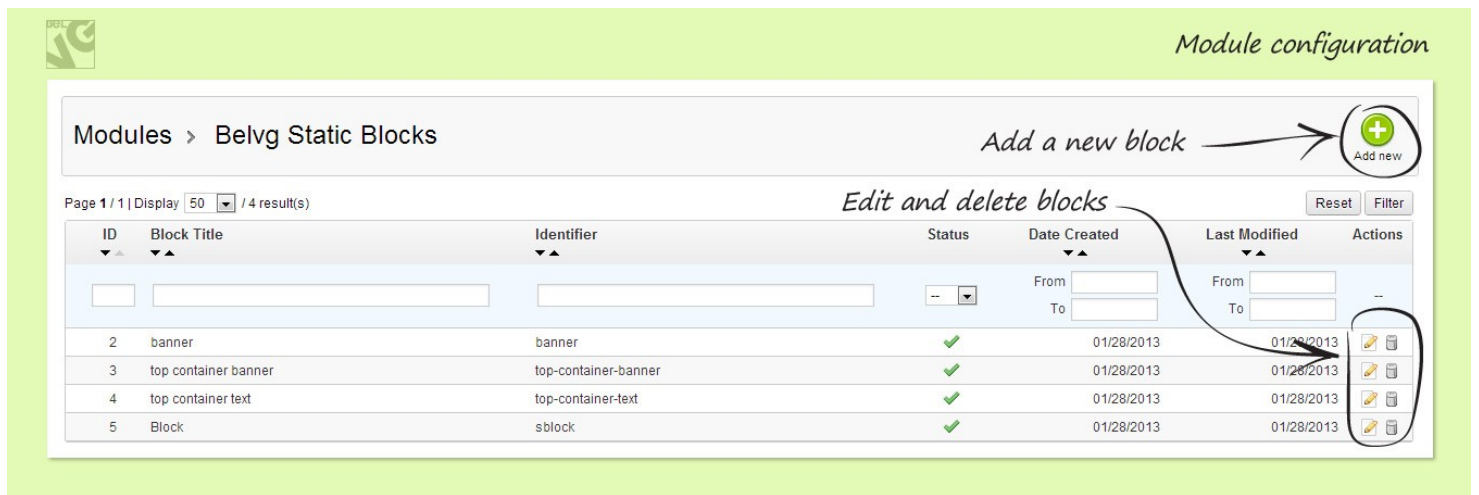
Module configuration

Modules > Belvg Static Blocks

Add a new block

Add new

Edit and delete blocks

Page 1 / 1 | Display 50 / 4 result(s)

Reset Filter

| ID | Block Title | Identifier | Status | Date Created | Last Modified | Actions |
|---|---|---|---|---|---|---|
| | | | -- | From To | From To | -- |
| 2 | banner | banner | ✓ | 01/28/2013 | 01/28/2013 | |
| 3 | top container banner | top-container-banner | ✓ | 01/28/2013 | 01/28/2013 | |
| 4 | top container text | top-container-text | ✓ | 01/28/2013 | 01/28/2013 | |
| 5 | Block | sblock | ✓ | 01/28/2013 | 01/28/2013 | |